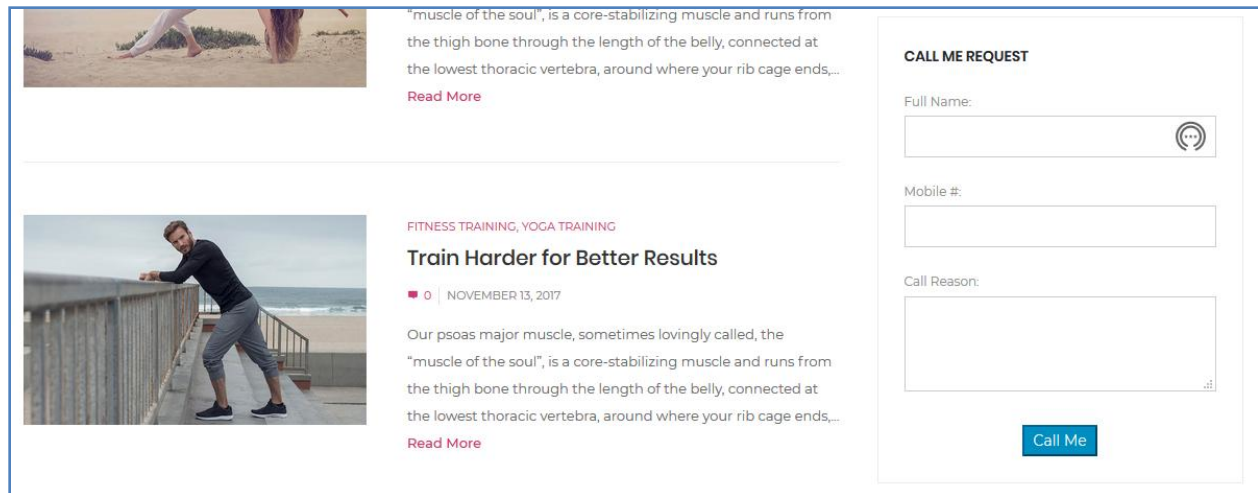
"muscle of the soul", is a core-stabilizing muscle and runs from the thigh bone through the length of the belly, connected at the lowest thoracic vertebra, around where your rib cage ends,...

Read More

FITNESS TRAINING, YOGA TRAINING

Train Harder for Better Results

0 | NOVEMBER 13, 2017

Our psoas major muscle, sometimes lovingly called, the "muscle of the soul", is a core-stabilizing muscle and runs from the thigh bone through the length of the belly, connected at the lowest thoracic vertebra, around where your rib cage ends,...

Read More

CALL ME REQUEST

Full Name:

Mobile #:

Call Reason:

Call Me